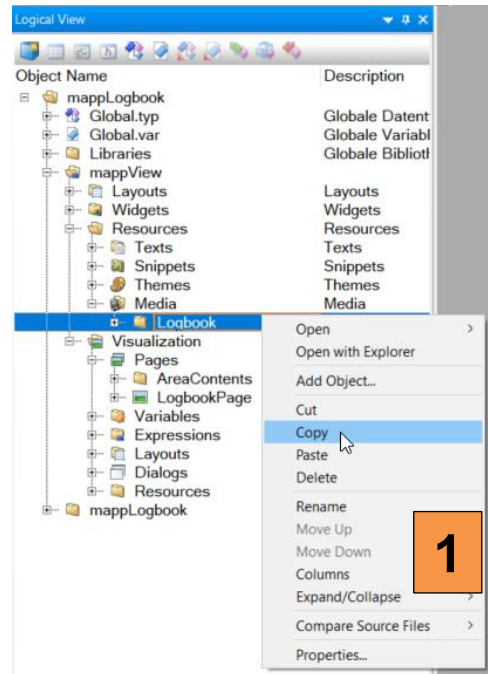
Logical View

| Object Name | Description |
|---|---|
| mappLogbook | |
| Global.typ | Globale Datent |
| Global.var | Globale Variabl |
| Libraries | Globale Biblioth |
| mappView | |
| Layouts | Layouts |
| Widgets | Widgets |
| Resources | Resources |
| Texts | Texts |
| Snippets | Snippets |
| Themes | Themes |
| Media | Media |
| Logbook | |
| Visualization | |
| Pages | |
| AreaContents | |
| LogbookPage | |
| Variables | |
| Expressions | |
| Layouts | |
| Dialogs | |
| Resources | |
| mappLogbook | |

Open
Open with Explorer
Add Object...
Cut
Copy
Paste
Delete
Rename
Move Up
Move Down
Columns
Expand/Collapse
Compare Source Files
Properties...

1